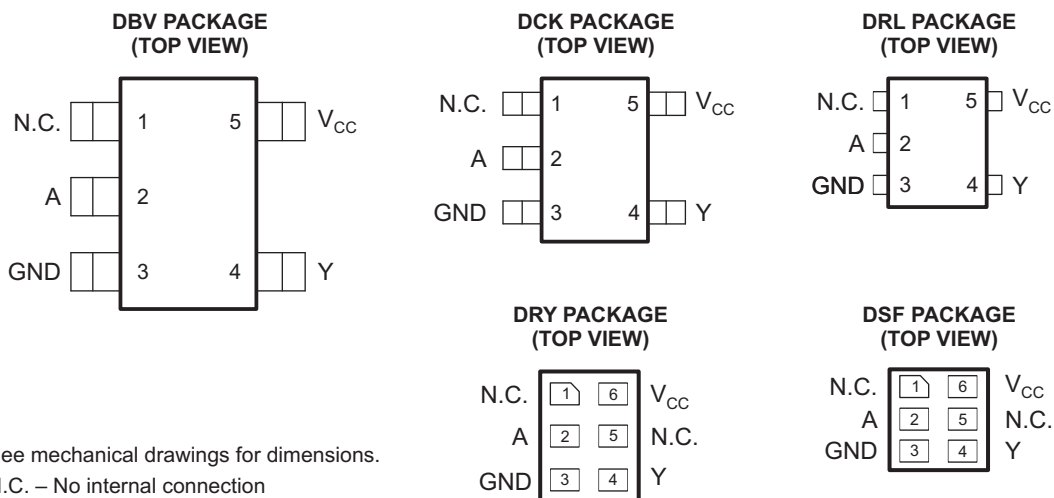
DBV PACKAGE
(TOP VIEW)

N.C. 1 5 $V_{CC}$
A 2
GND 3 4 Y

DCK PACKAGE
(TOP VIEW)

N.C. 1 5 $V_{CC}$
A 2
GND 3 4 Y

DRL PACKAGE
(TOP VIEW)

N.C. 1 5 $V_{CC}$
A 2
GND 3 4 Y

DRY PACKAGE
(TOP VIEW)

N.C. 1 6 $V_{CC}$
A 2 5 N.C.
GND 3 4 Y

DSF PACKAGE
(TOP VIEW)

N.C. 1 6 $V_{CC}$
A 2 5 N.C.
GND 3 4 Y

ee mechanical drawings for dimensions.
.C. – No internal connection